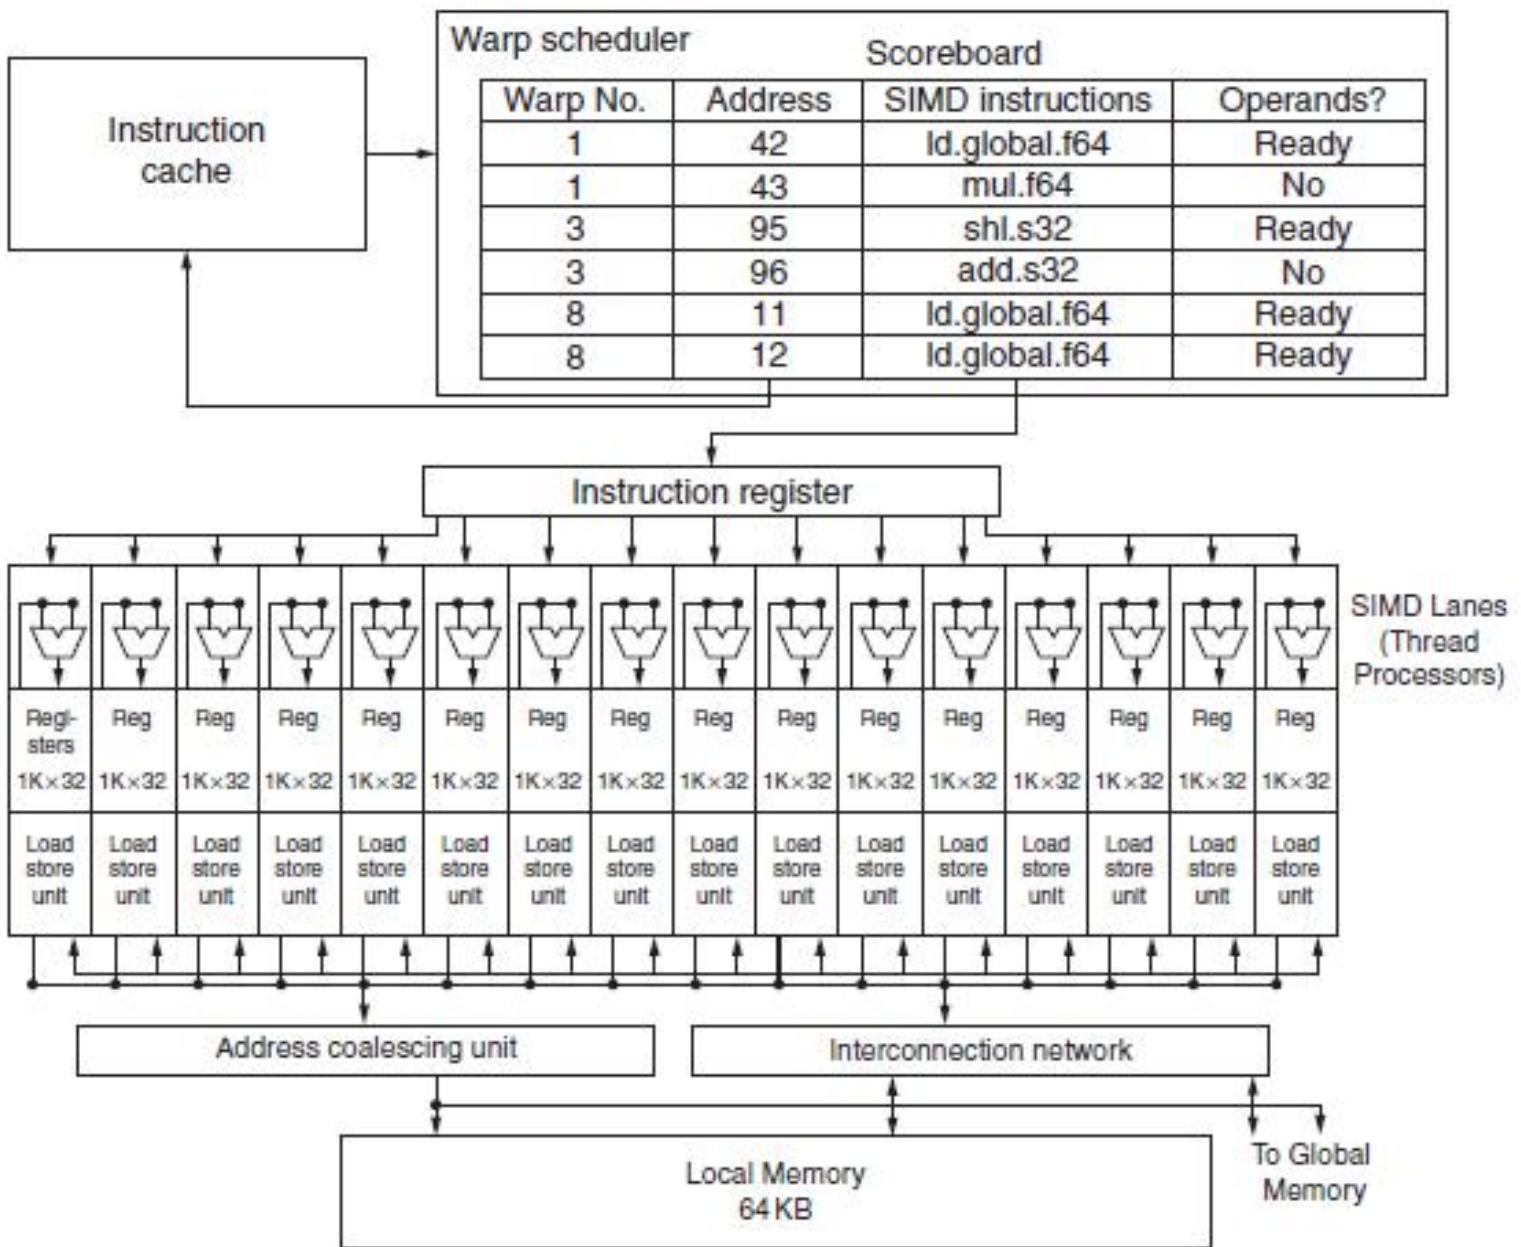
Instruction cache

Warp scheduler

Scoreboard

| Warp No. | Address | SIMD instructions | Operands? |
|---|---|---|---|
| 1 | 42 | ld.global.f64 | Ready |
| 1 | 43 | mul.f64 | No |
| 3 | 95 | shl.s32 | Ready |
| 3 | 96 | add.s32 | No |
| 8 | 11 | ld.global.f64 | Ready |
| 8 | 12 | ld.global.f64 | Ready |

Instruction register

SIMD Lanes (Thread Processors)

| Registers | Reg | Reg | Reg | Reg | Reg | Reg | Reg | Reg | Reg | Reg | Reg | Reg | Reg | Reg | Reg |
|---|---|---|---|---|---|---|---|---|---|---|---|---|---|---|---|
| 1K×32 | 1K×32 | 1K×32 | 1K×32 | 1K×32 | 1K×32 | 1K×32 | 1K×32 | 1K×32 | 1K×32 | 1K×32 | 1K×32 | 1K×32 | 1K×32 | 1K×32 | 1K×32 |
| Load store unit | Load store unit | Load store unit | Load store unit | Load store unit | Load store unit | Load store unit | Load store unit | Load store unit | Load store unit | Load store unit | Load store unit | Load store unit | Load store unit | Load store unit | Load store unit |

Address coalescing unit

Interconnection network

Local Memory 64 KB

To Global Memory